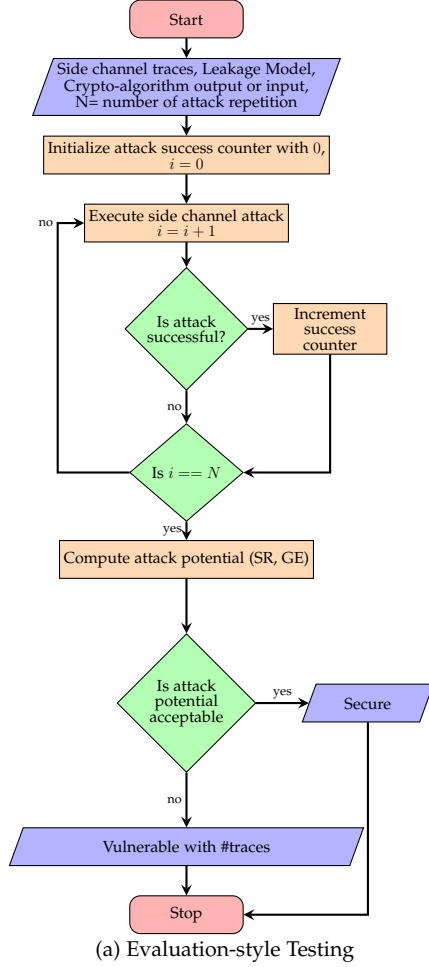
Start

Side channel traces, Leakage Model, Crypto-algorithm output or input, N= number of attack repetition

Initialize attack success counter with $0$, $i = 0$

no

Execute side channel attack $i = i + 1$

Is attack successful?

yes

Increment success counter

no

Is $i == N$

yes

Compute attack potential (SR, GE)

Is attack potential acceptable

yes

Secure

no

Vulnerable with #traces

Stop

(a) Evaluation-style Testing